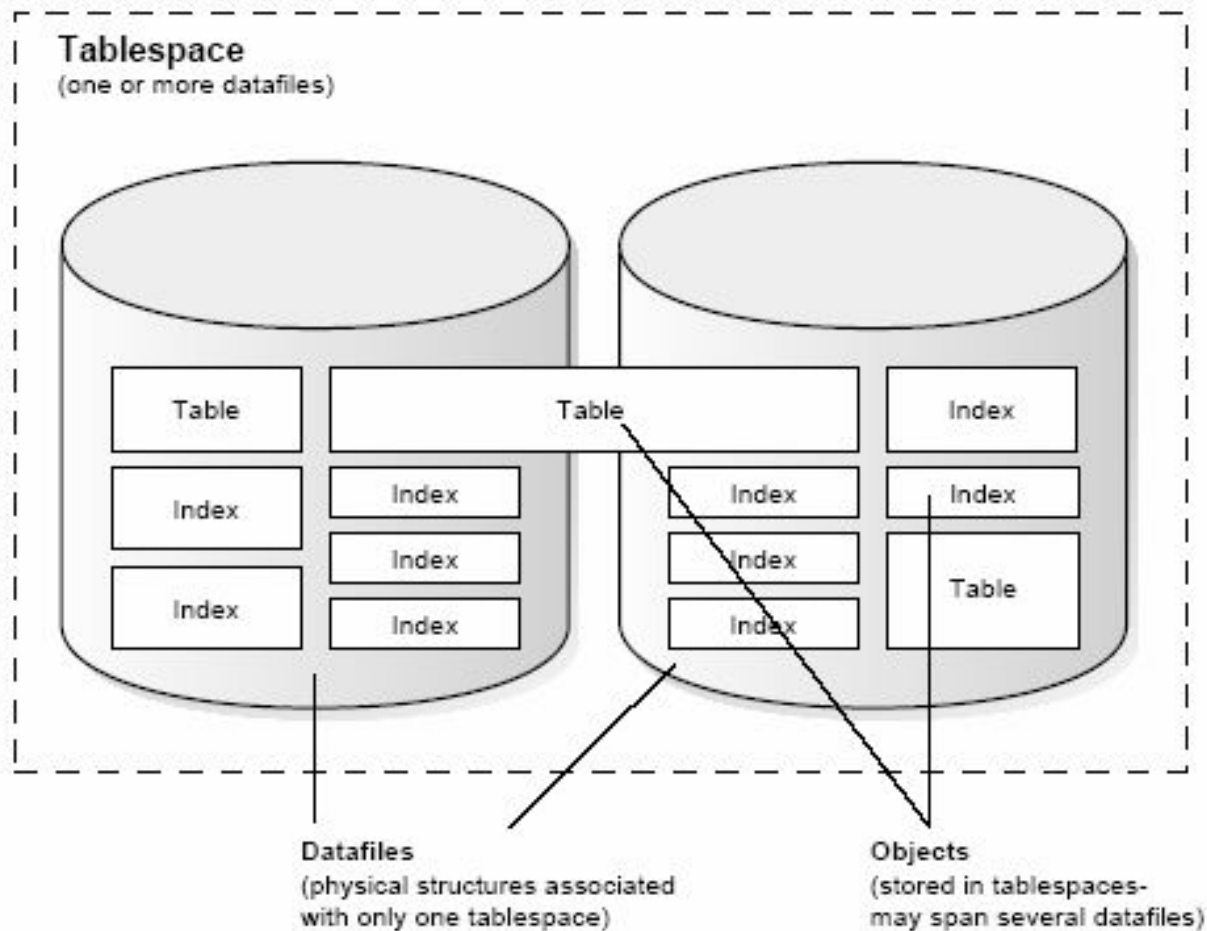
Tablespace
(one or more datafiles)

Table

Table

Index

Index

Index

Index

Index

Index

Index

Index

Index

Index

Table

Datafiles
(physical structures associated with only one tablespace)

Objects
(stored in tablespaces- may span several datafiles)